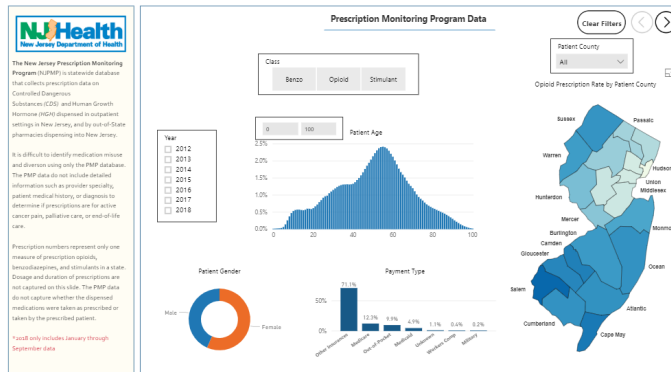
NJHealth
New Jersey Department of Health

The New Jersey Prescription Monitoring Program (NJPMP) is statewide database that collects prescription data on Controlled Dangerous Substances (CDS) and Human Growth Hormone (HGH) dispensed in outpatient settings in New Jersey, and by out-of-State pharmacies dispensing into New Jersey.

It is difficult to identify medication misuse and diversion using only the PMP database. The PMP data do not include detailed information such as provider specialty, patient medical history, or diagnosis to determine if prescriptions are for active cancer pain, palliative care, or end-of-life care.

Prescription numbers represent only one measure of prescription opioids, benzodiazepines, and stimulants in a state. Dosage and duration of prescriptions are not captured on this slide. The PMP data do not capture whether the dispensed medications were taken as prescribed or taken by the prescribed patient.

*2018 only includes January through September data

Prescription Monitoring Program Data

Clear Filters

Class
Benzo
Opioid
Stimulant

Patient County
All

Opioid Prescription Rate by Patient County

Year
2012
2013
2014
2015
2016
2017
2018

0
100
Patient Age

2.5%
2.0%
1.5%
1.0%
0.5%
0.0%
0
20
40
60
80
100

Sussex
Passaic
Warren
Hudson
Union
Middlesex
Hunterdon
Mercer
Monmouth
Burlington
Camden
Gloucester
Ocean
Salem
Atlantic
Cumberland
Cape May

Patient Gender
Male
Female

Payment Type
50%
0%
71.1%
12.3%
9.9%
4.9%
1.1%
0.4%
0.2%
Other Insurances
Medicare
Out of Pocket
Medicaid
Unknown
Workers Comp
Military